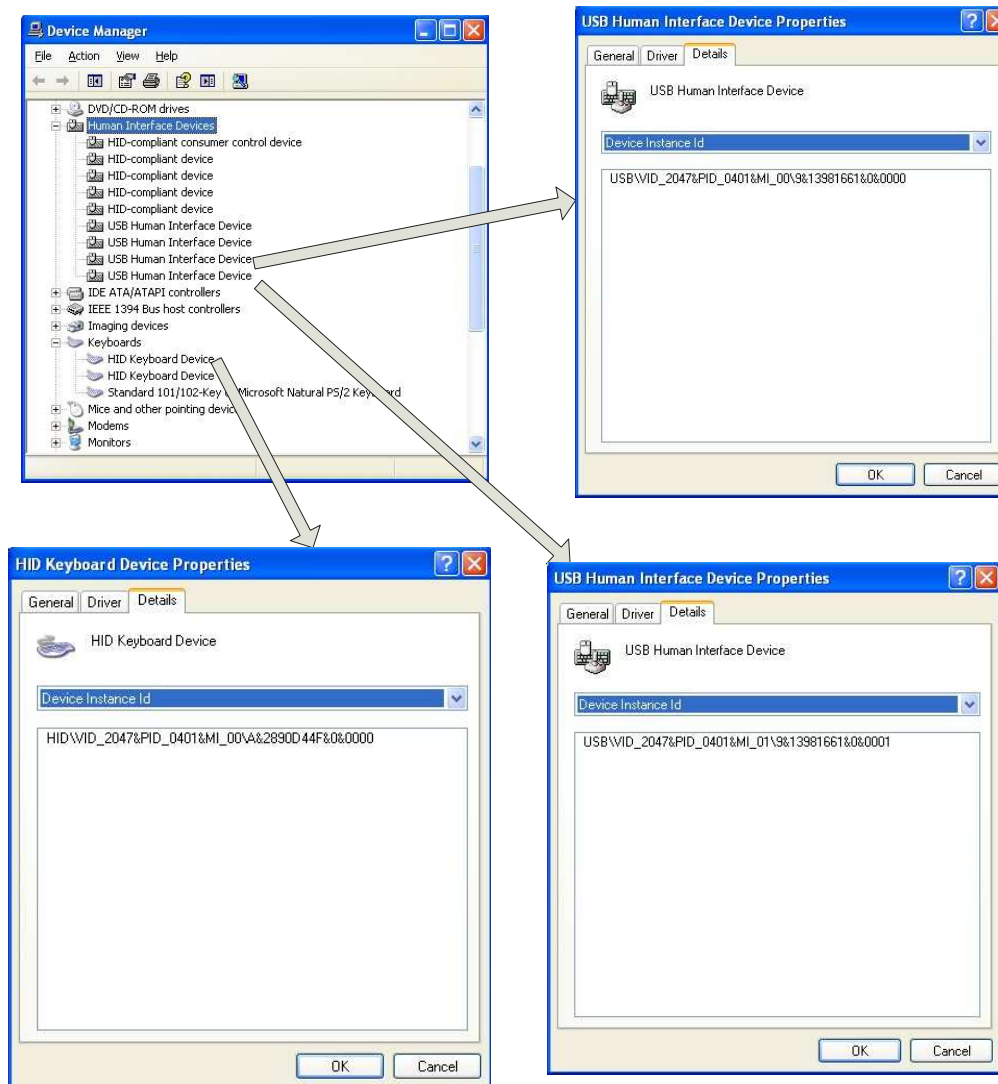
Device Manager

File Action View Help

DVD/CD-ROM drives
Human Interface Devices
HID-compliant consumer control device
HID-compliant device
HID-compliant device
HID-compliant device
HID-compliant device
USB Human Interface Device
USB Human Interface Device
USB Human Interface Device
USB Human Interface Device
IDE ATA/ATAPI controllers
IEEE 1394 Bus host controllers
Imaging devices
Keyboards
HID Keyboard Device
HID Keyboard Device
Standard 101/102-Key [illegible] Microsoft Natural PS/2 Key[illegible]rd
Mice and other pointing devic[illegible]
Modems
Monitors

USB Human Interface Device Properties

General Driver Details

USB Human Interface Device

Device Instance Id

USB\VID_2047&PID_0401&MI_00\9&13981661&0&0000

OK Cancel

HID Keyboard Device Properties

General Driver Details

HID Keyboard Device

Device Instance Id

HID\VID_2047&PID_0401&MI_00\A&2890D44F&0&0000

OK Cancel

USB Human Interface Device Properties

General Driver Details

USB Human Interface Device

Device Instance Id

USB\VID_2047&PID_0401&MI_01\9&13981661&0&0001

OK Cancel